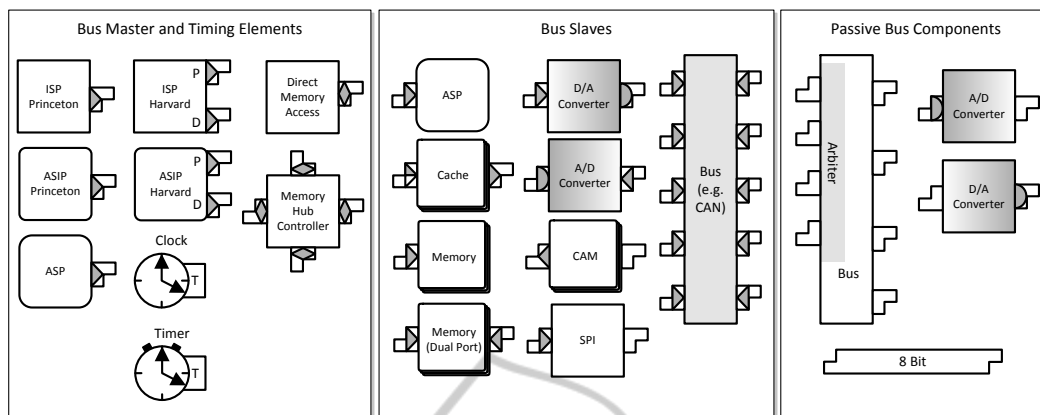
Bus Master and Timing Elements

ISP Princeton

ISP Harvard
P
D

Direct Memory Access

ASIP Princeton

ASIP Harvard
P
D

Memory Hub Controller

ASP

Clock
T

Timer
T

Bus Slaves

ASP

D/A Converter

Bus (e.g. CAN)

Cache

A/D Converter

Memory

CAM

Memory (Dual Port)

SPI

Passive Bus Components

Arbiter

Bus

A/D Converter

D/A Converter

8 Bit